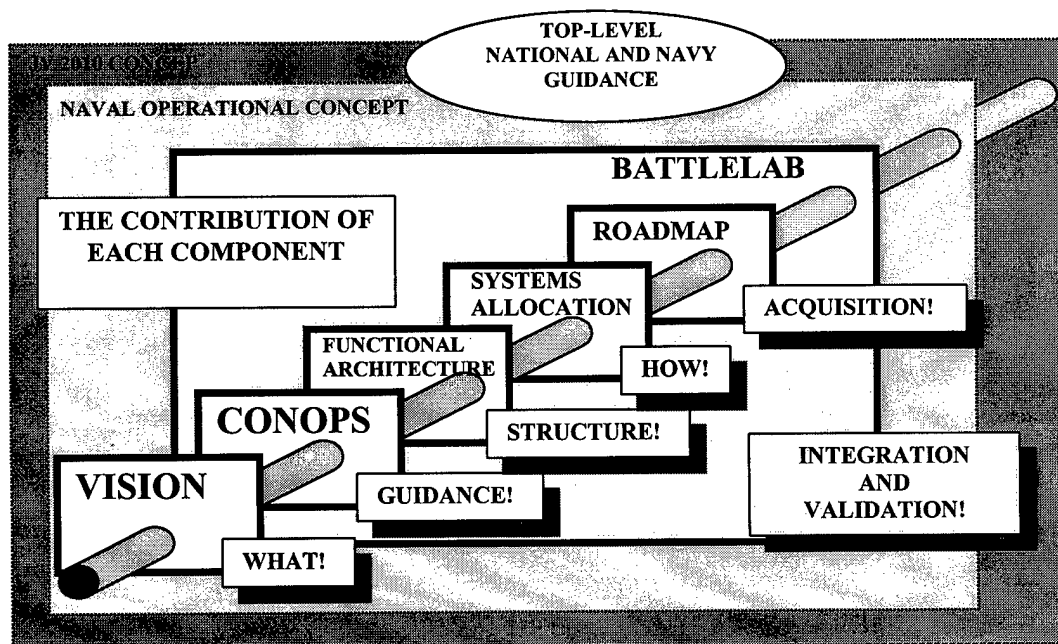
TOP-LEVEL NATIONAL AND NAVY GUIDANCE

JV 2010 CONCEPT

NAVAL OPERATIONAL CONCEPT

BATTLELAB

THE CONTRIBUTION OF EACH COMPONENT

ROADMAP

SYSTEMS ALLOCATION

ACQUISITION!

FUNCTIONAL ARCHITECTURE

HOW!

CONOPS

STRUCTURE!

INTEGRATION AND VALIDATION!

VISION

GUIDANCE!

WHAT!